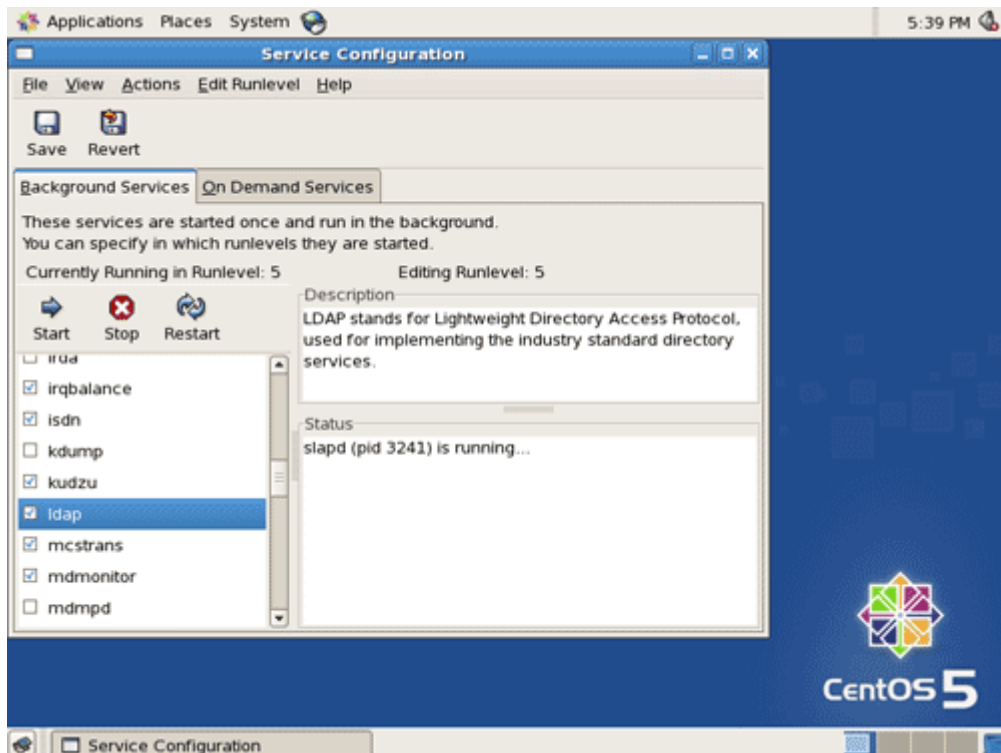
Applications Places System

5:39 PM

Service Configuration

File View Actions Edit Runlevel Help

Save Revert

Background Services On Demand Services

These services are started once and run in the background.
You can specify in which runlevels they are started.

Currently Running in Runlevel: 5

Editing Runlevel: 5

Start Stop Restart

irda
irqbalance
isdn
kdump
kudzu
ldap
mcstrans
mdmonitor
mdmpd

Description

LDAP stands for Lightweight Directory Access Protocol, used for implementing the industry standard directory services.

Status

slapd (pid 3241) is running...

CentOS 5

Service Configuration